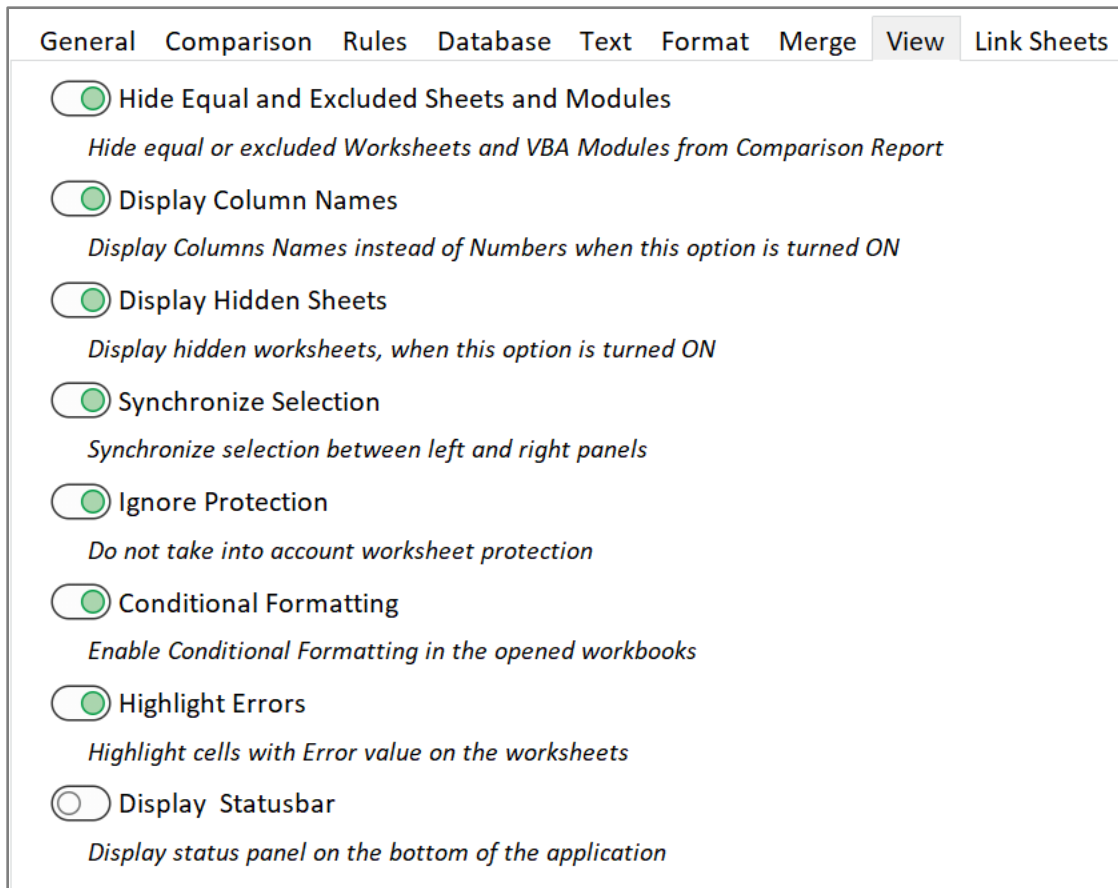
General Comparison Rules Database Text Format Merge View Link Sheets

Hide Equal and Excluded Sheets and Modules

Hide equal or excluded Worksheets and VBA Modules from Comparison Report

Display Column Names

Display Columns Names instead of Numbers when this option is turned ON

Display Hidden Sheets

Display hidden worksheets, when this option is turned ON

Synchronize Selection

Synchronize selection between left and right panels

Ignore Protection

Do not take into account worksheet protection

Conditional Formatting

Enable Conditional Formatting in the opened workbooks

Highlight Errors

Highlight cells with Error value on the worksheets

Display Statusbar

Display status panel on the bottom of the application